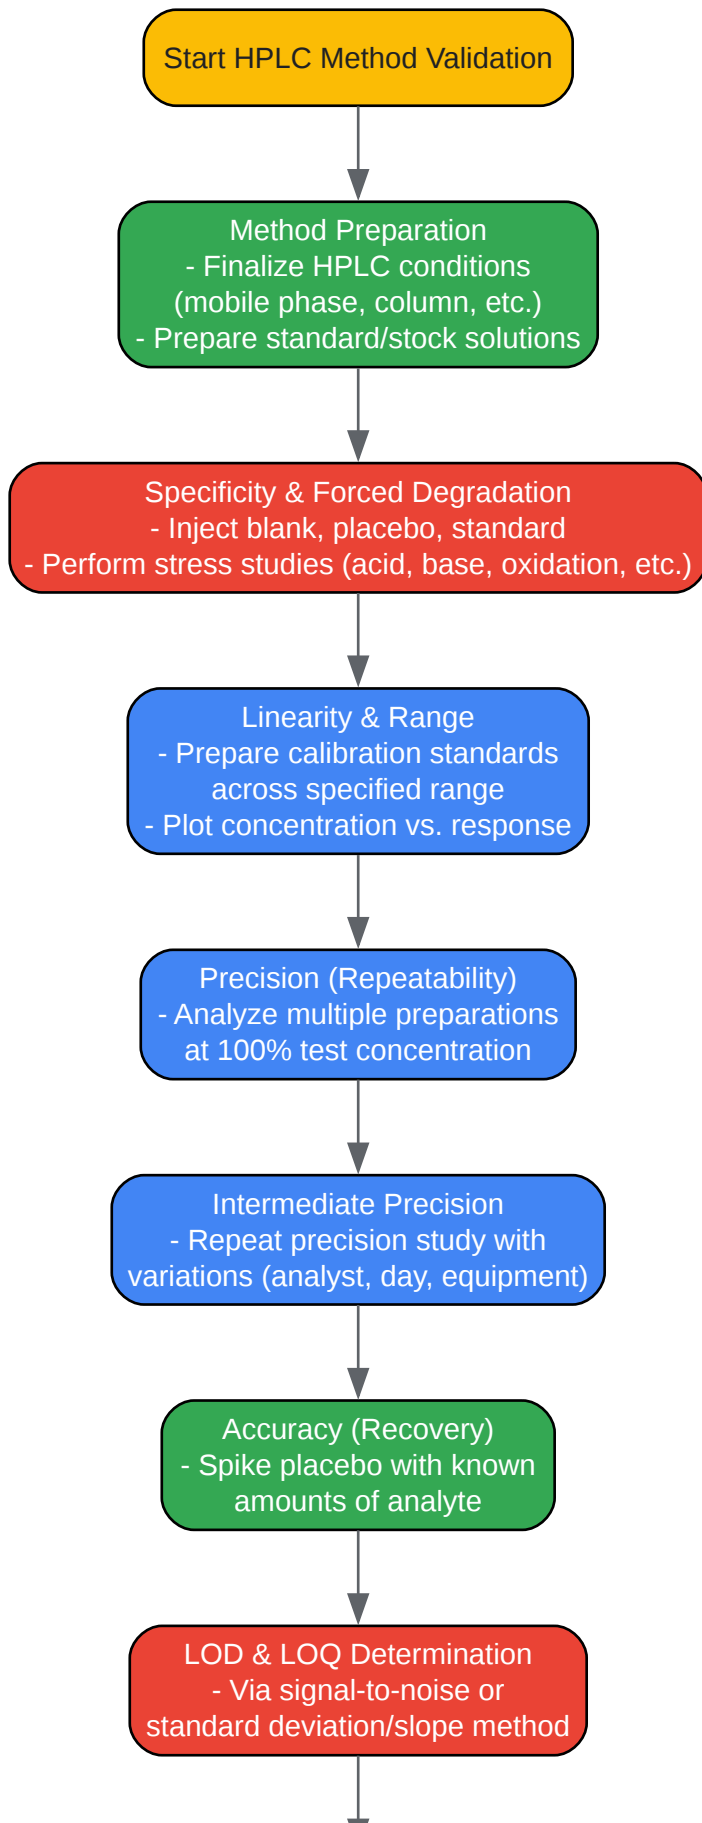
Start HPLC Method Validation

Method Preparation
- Finalize HPLC conditions (mobile phase, column, etc.)
- Prepare standard/stock solutions

Specificity & Forced Degradation
- Inject blank, placebo, standard
- Perform stress studies (acid, base, oxidation, etc.)

Linearity & Range
- Prepare calibration standards across specified range
- Plot concentration vs. response

Precision (Repeatability)
- Analyze multiple preparations at 100% test concentration

Intermediate Precision
- Repeat precision study with variations (analyst, day, equipment)

Accuracy (Recovery)
- Spike placebo with known amounts of analyte

LOD & LOQ Determination
- Via signal-to-noise or standard deviation/slope method